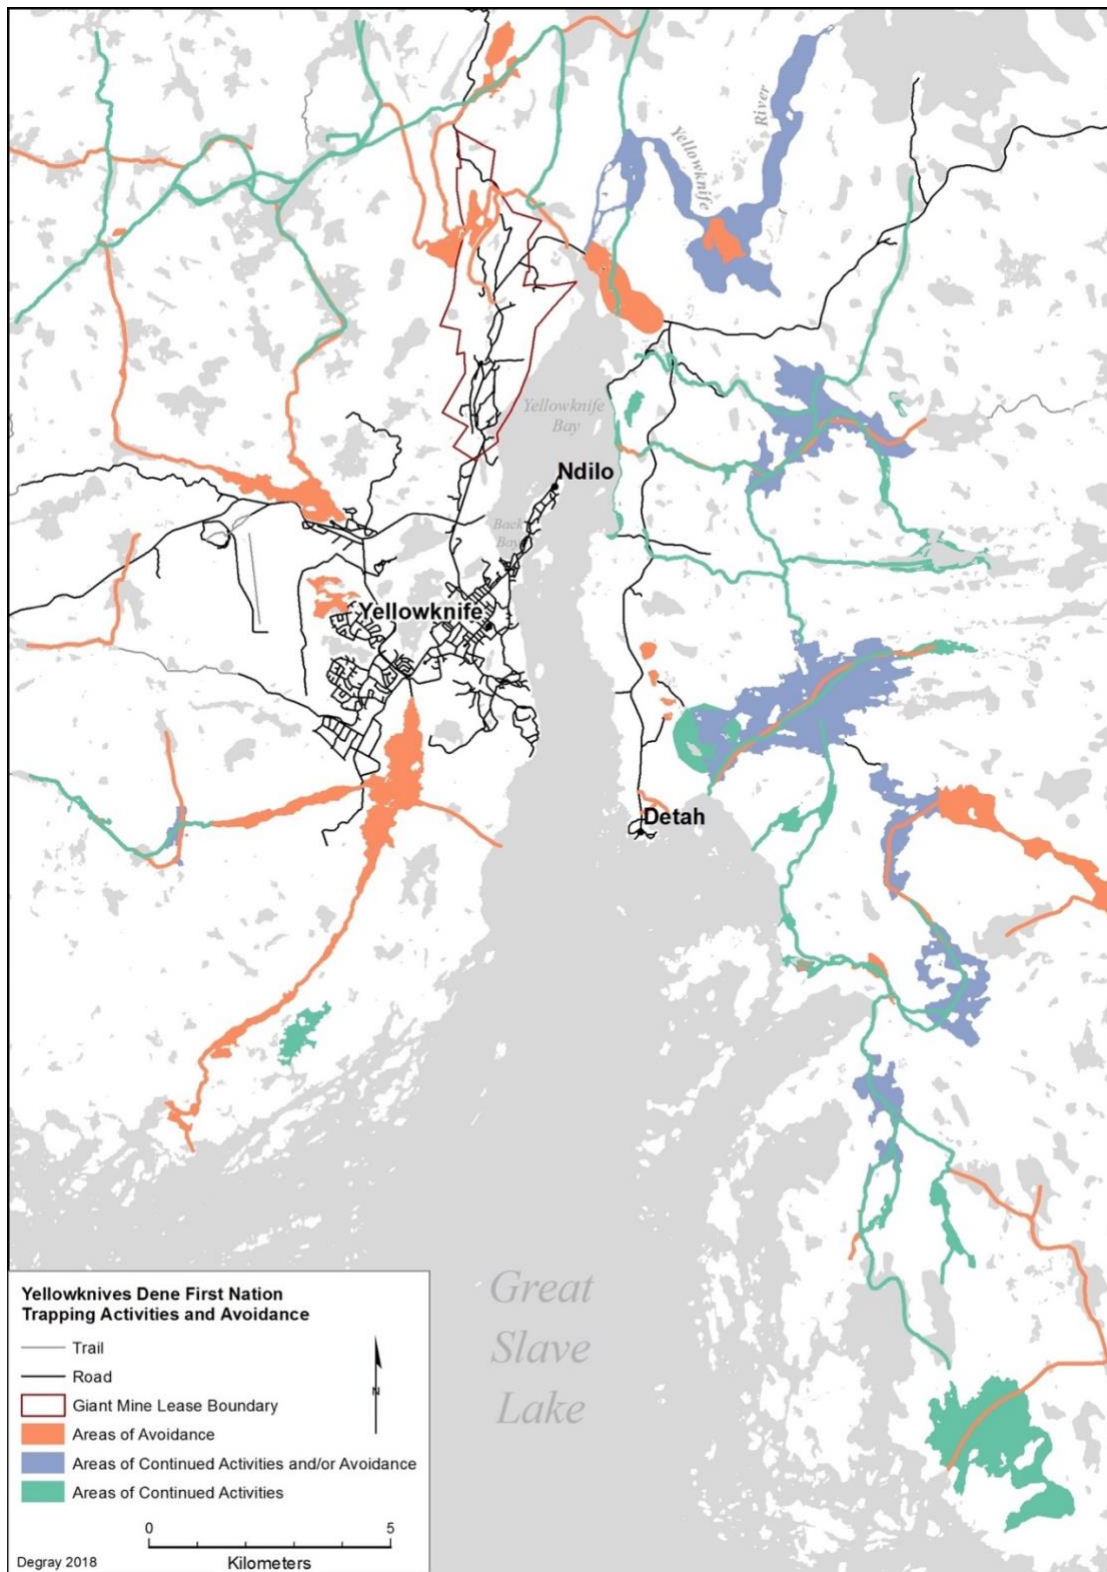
Yellowknife River

Yellowknife Bay

Ndilo

Back Bay

Yellowknife

Detah

Great Slave Lake

Yellowknives Dene First Nation Trapping Activities and Avoidance

Trail
Road
Giant Mine Lease Boundary
Areas of Avoidance
Areas of Continued Activities and/or Avoidance
Areas of Continued Activities

N

0 5
Kilometers

Degray 2018